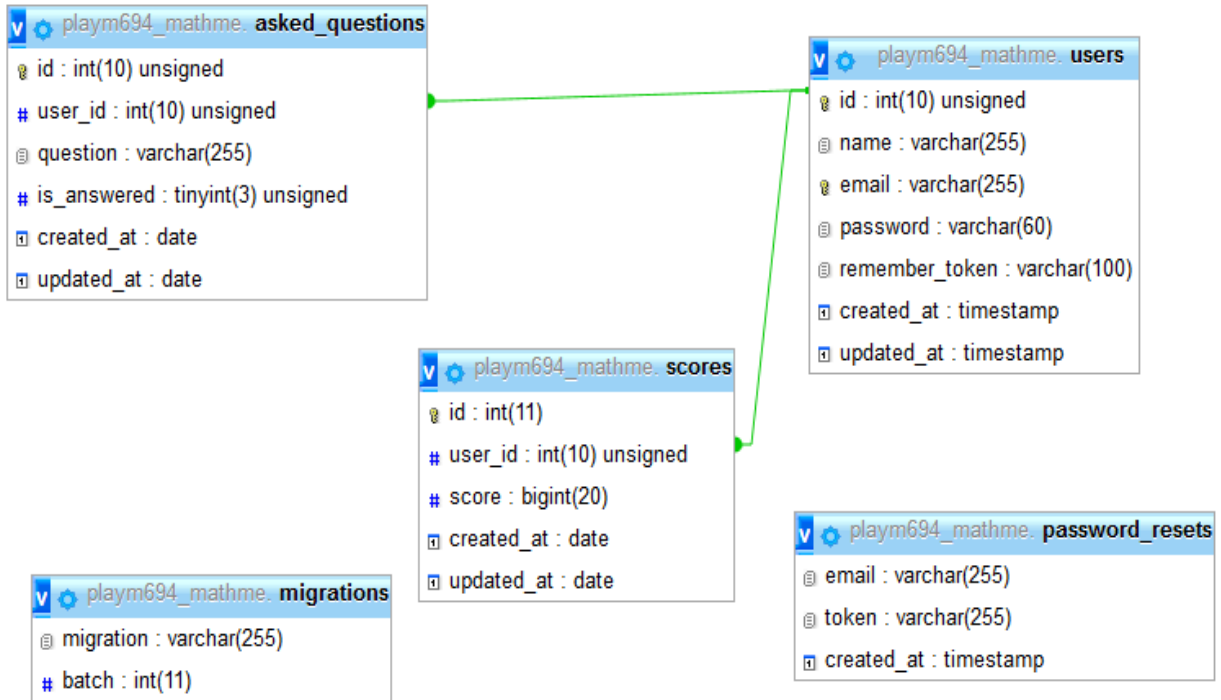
v playm694_mathme. asked_questions
id : int(10) unsigned
user_id : int(10) unsigned
question : varchar(255)
is_answered : tinyint(3) unsigned
created_at : date
updated_at : date

v playm694_mathme. users
id : int(10) unsigned
name : varchar(255)
email : varchar(255)
password : varchar(60)
remember_token : varchar(100)
created_at : timestamp
updated_at : timestamp

v playm694_mathme. scores
id : int(11)
user_id : int(10) unsigned
score : bigint(20)
created_at : date
updated_at : date

v playm694_mathme. password_resets
email : varchar(255)
token : varchar(255)
created_at : timestamp

v playm694_mathme. migrations
migration : varchar(255)
batch : int(11)